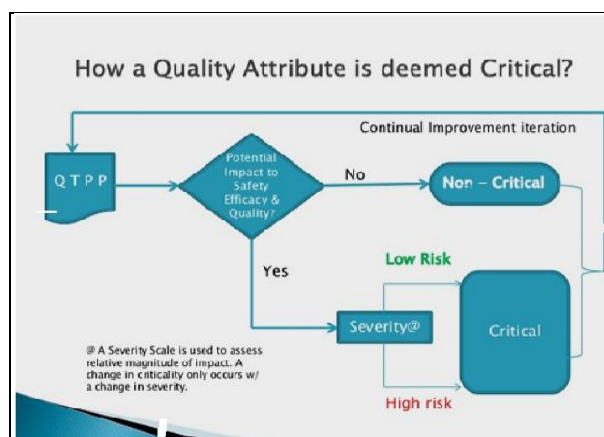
How a Quality Attribute is deemed Critical?

Continual Improvement iteration

Q T P P

Potential Impact to Safety Efficacy & Quality?

No

Non – Critical

Yes

Low Risk

Severity@

Critical

High risk

@ A Severity Scale is used to assess relative magnitude of impact. A change in criticality only occurs w/ a change in severity.